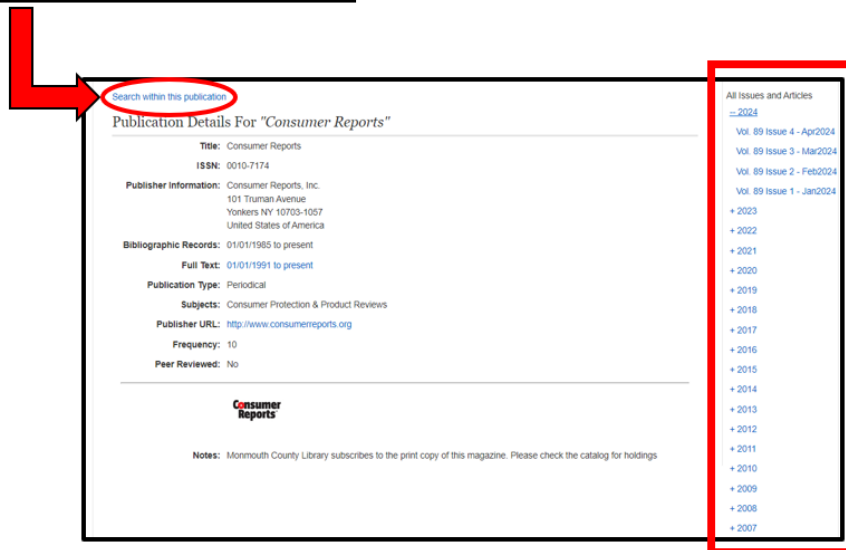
Search within this publication

Publication Details For "Consumer Reports"

Title: Consumer Reports

ISSN: 0010-7174

Publisher Information: Consumer Reports, Inc.
101 Truman Avenue
Yonkers NY 10703-1057
United States of America

Bibliographic Records: 01/01/1985 to present

Full Text: 01/01/1991 to present

Publication Type: Periodical

Subjects: Consumer Protection & Product Reviews

Publisher URL: http://www.consumerreports.org

Frequency: 10

Peer Reviewed: No

Consumer Reports

Notes: Monmouth County Library subscribes to the print copy of this magazine. Please check the catalog for holdings

All Issues and Articles
-- 2024
Vol. 89 Issue 4 - Apr2024
Vol. 89 Issue 3 - Mar2024
Vol. 89 Issue 2 - Feb2024
Vol. 89 Issue 1 - Jan2024
+ 2023
+ 2022
+ 2021
+ 2020
+ 2019
+ 2018
+ 2017
+ 2016
+ 2015
+ 2014
+ 2013
+ 2012
+ 2011
+ 2010
+ 2009
+ 2008
+ 2007